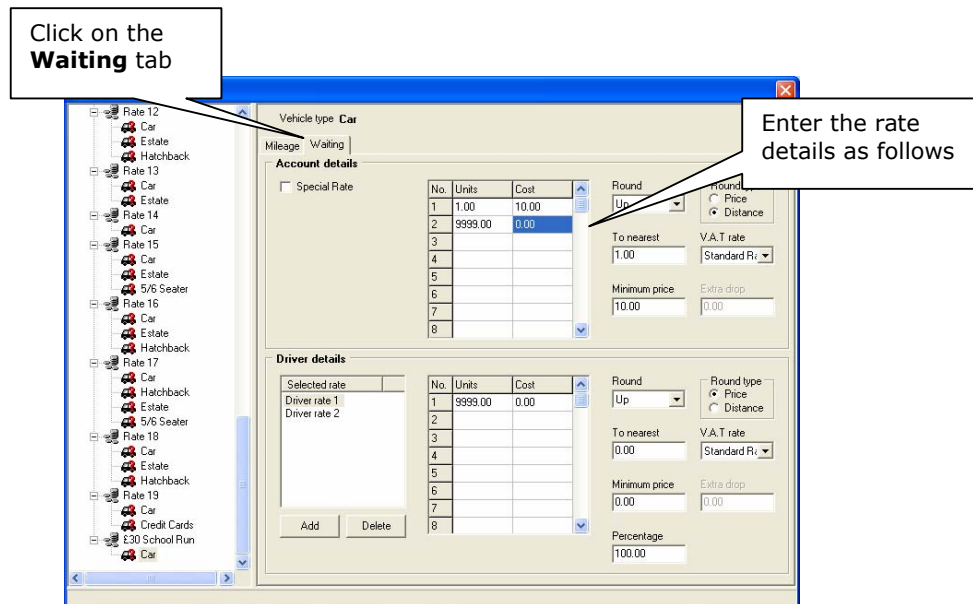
Click on the **Waiting** tab

Enter the rate details as follows

Rate 12
Car
Estate
Hatchback
Rate 13
Car
Estate
Rate 14
Car
Rate 15
Car
Estate
5/6 Seater
Rate 16
Car
Estate
Hatchback
Rate 17
Car
Hatchback
Estate
5/6 Seater
Rate 18
Car
Estate
Hatchback
Rate 19
Car
Credit Cards
£30 School Run
Car

Vehicle type Car

Mileage Waiting

Account details

Special Rate

| No. | Units | Cost |
|---|---|---|
| 1 | 1.00 | 10.00 |
| 2 | 9999.00 | 0.00 |
| 3 | | |
| 4 | | |
| 5 | | |
| 6 | | |
| 7 | | |
| 8 | | |

Round
Up

Round type
Price
Distance

To nearest
1.00

V.A.T rate
Standard R

Minimum price
10.00

Extra drop
0.00

Driver details

Selected rate
Driver rate 1
Driver rate 2

Add
Delete

| No. | Units | Cost |
|---|---|---|
| 1 | 9999.00 | 0.00 |
| 2 | | |
| 3 | | |
| 4 | | |
| 5 | | |
| 6 | | |
| 7 | | |
| 8 | | |

Round
Up

Round type
Price
Distance

To nearest
0.00

V.A.T rate
Standard R

Minimum price
0.00

Extra drop
0.00

Percentage
100.00